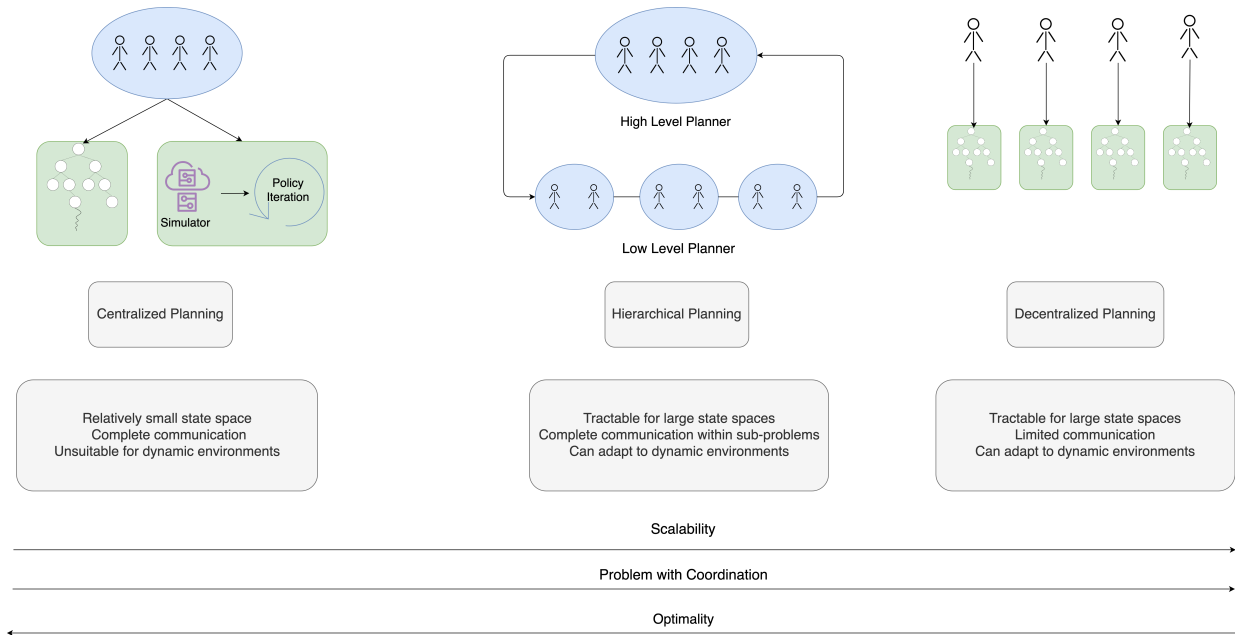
Simulator

Policy Iteration

High Level Planner

Low Level Planner

Centralized Planning

Hierarchical Planning

Decentralized Planning

Relatively small state space
Complete communication
Unsuitable for dynamic environments

Tractable for large state spaces
Complete communication within sub-problems
Can adapt to dynamic environments

Tractable for large state spaces
Limited communication
Can adapt to dynamic environments

Scalability

Problem with Coordination

Optimality